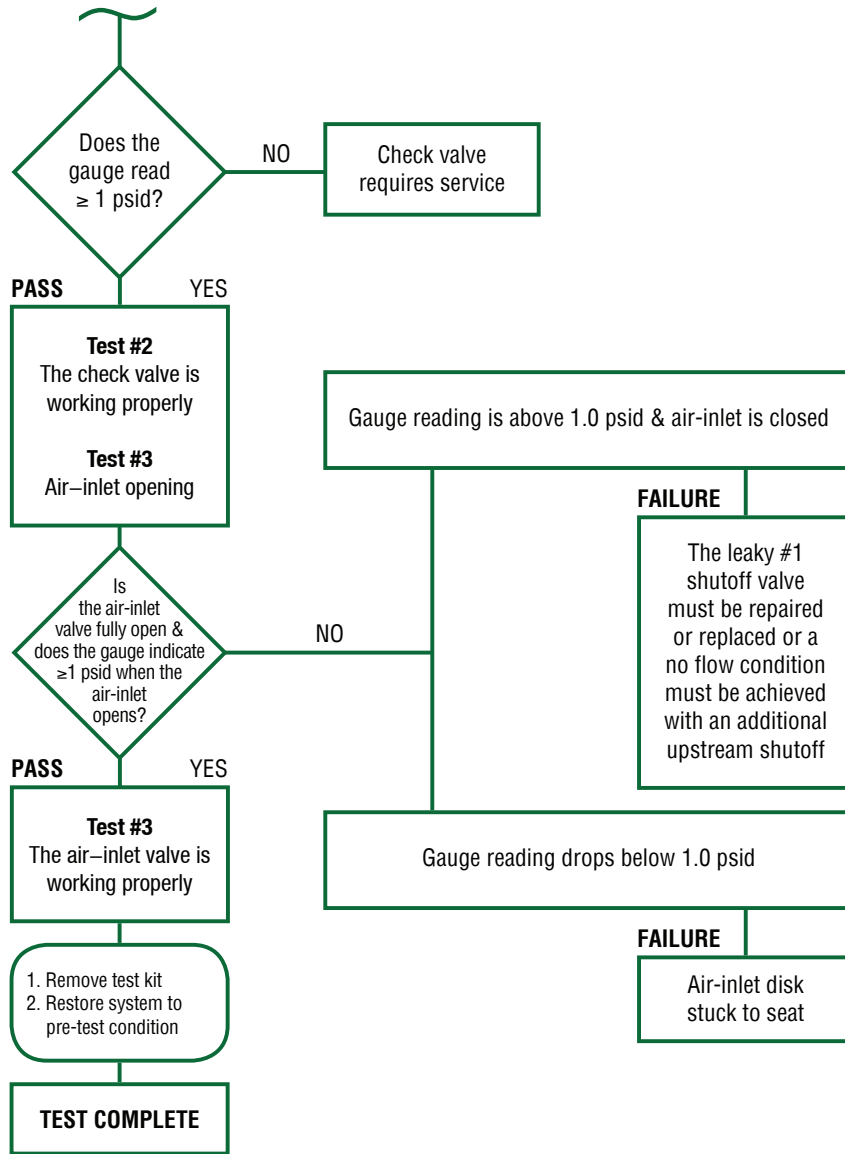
Does the gauge read ≥ 1 psid?

NO

Check valve requires service

PASS

YES

**Test #2**
The check valve is working properly

**Test #3**
Air–inlet opening

Gauge reading is above 1.0 psid & air-inlet is closed

FAILURE

The leaky #1 shutoff valve must be repaired or replaced or a no flow condition must be achieved with an additional upstream shutoff

Is the air-inlet valve fully open & does the gauge indicate ≥1 psid when the air-inlet opens?

NO

PASS

YES

**Test #3**
The air–inlet valve is working properly

Gauge reading drops below 1.0 psid

FAILURE

Air-inlet disk stuck to seat

1. Remove test kit
2. Restore system to pre-test condition

TEST COMPLETE